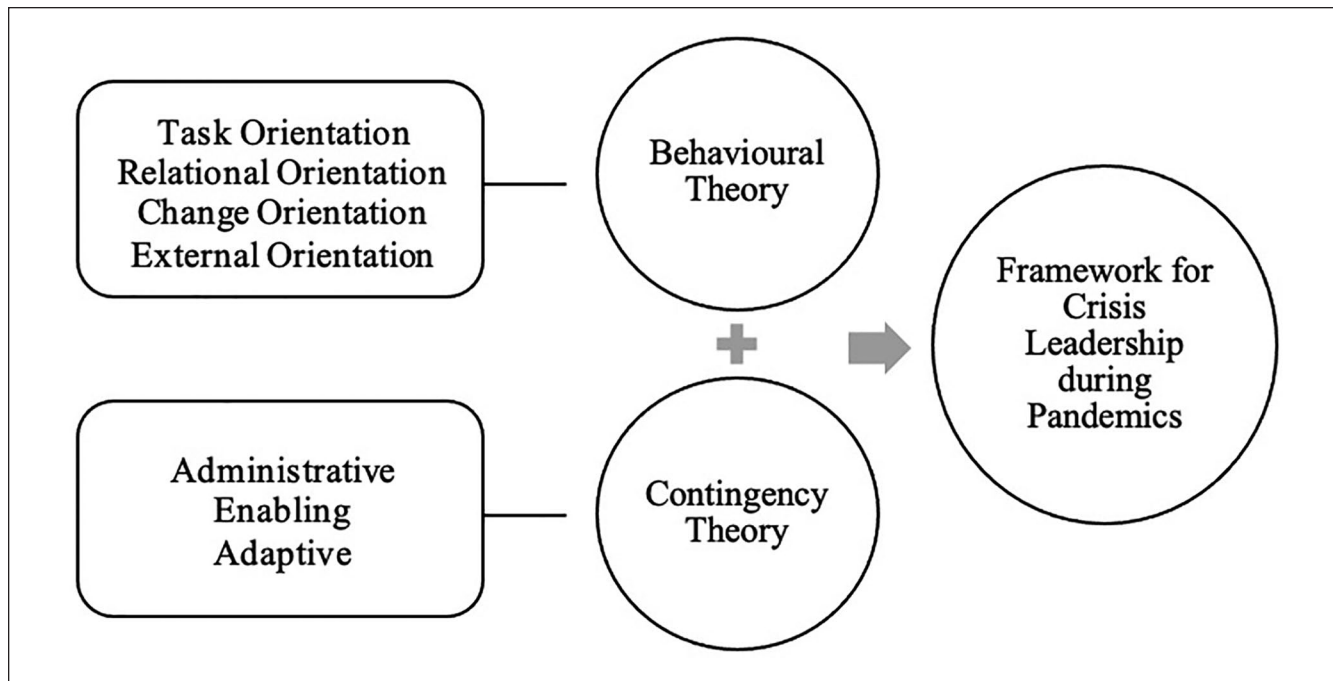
Task Orientation
Relational Orientation
Change Orientation
External Orientation

Behavioural Theory

Administrative
Enabling
Adaptive

Contingency Theory

Framework for Crisis Leadership during Pandemics